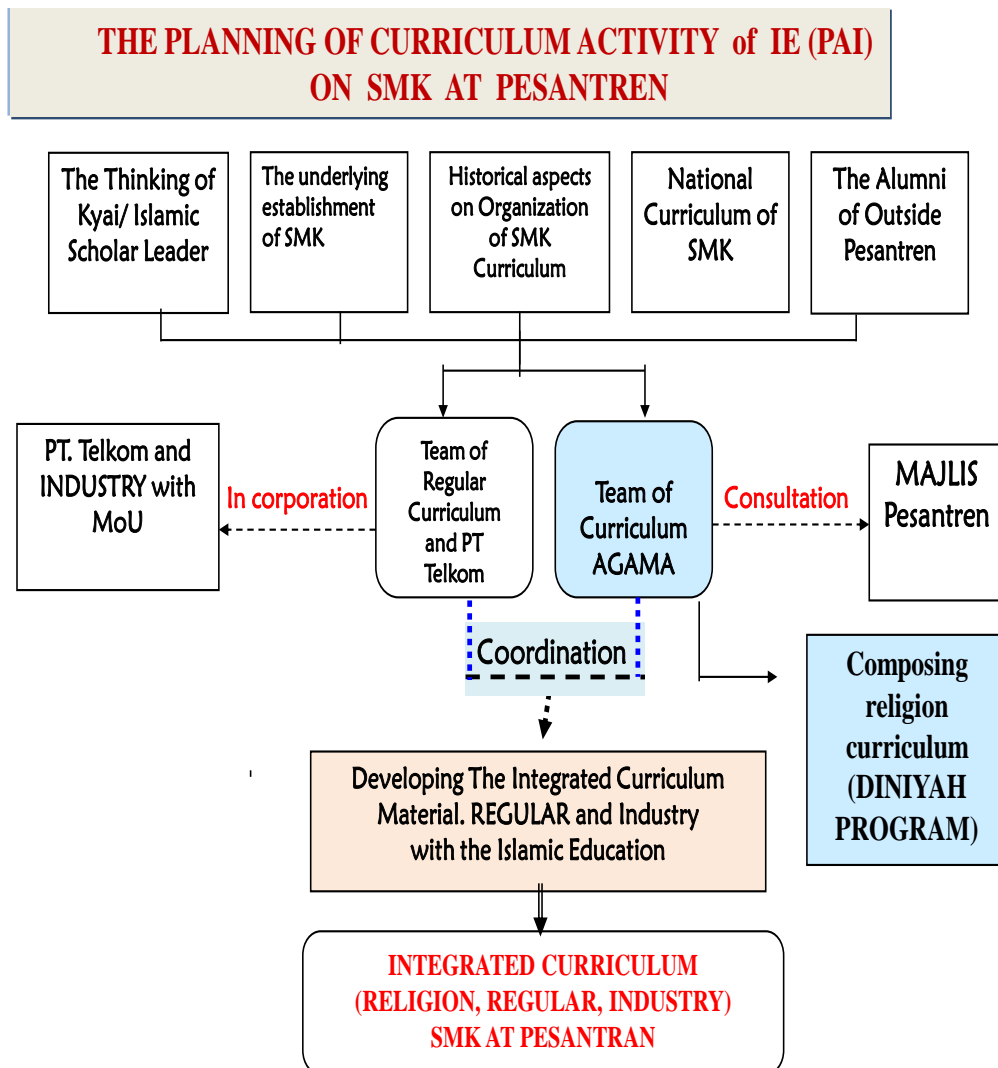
THE PLANNING OF CURRICULUM ACTIVITY of IE (PAI) ON SMK AT PESANTREN

The Thinking of Kyai/ Islamic Scholar Leader

The underlying establishment of SMK

Historical aspects on Organization of SMK Curriculum

National Curriculum of SMK

The Alumni of Outside Pesantren

PT. Telkom and INDUSTRY with MoU

In corporation

Team of Regular Curriculum and PT Telkom

Team of Curriculum AGAMA

Consultation

MAJLIS Pesantren

Coordination

Composing religion curriculum (DINIYAH PROGRAM)

Developing The Integrated Curriculum Material. REGULAR and Industry with the Islamic Education

INTEGRATED CURRICULUM (RELIGION, REGULAR, INDUSTRY) SMK AT PESANTRAN